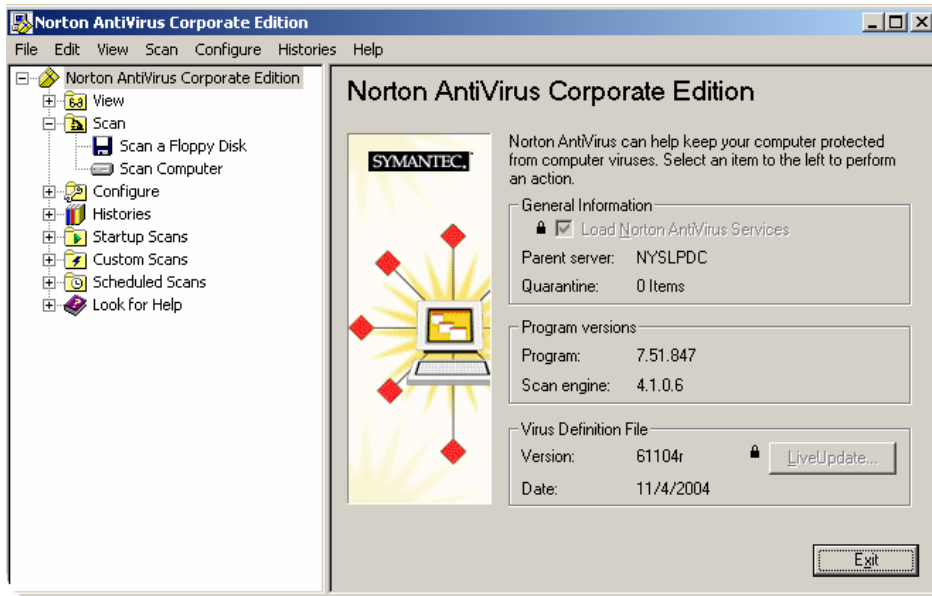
Norton AntiVirus Corporate Edition

File Edit View Scan Configure Histories Help

Norton AntiVirus Corporate Edition
View
Scan
Scan a Floppy Disk
Scan Computer
Configure
Histories
Startup Scans
Custom Scans
Scheduled Scans
Look for Help

Norton AntiVirus Corporate Edition

SYMANTEC.

Norton AntiVirus can help keep your computer protected from computer viruses. Select an item to the left to perform an action.

General Information
Load Norton AntiVirus Services
Parent server: NYSLPDC
Quarantine: 0 Items

Program versions
Program: 7.51.847
Scan engine: 4.1.0.6

Virus Definition File
Version: 61104r
LiveUpdate...
Date: 11/4/2004

Exit